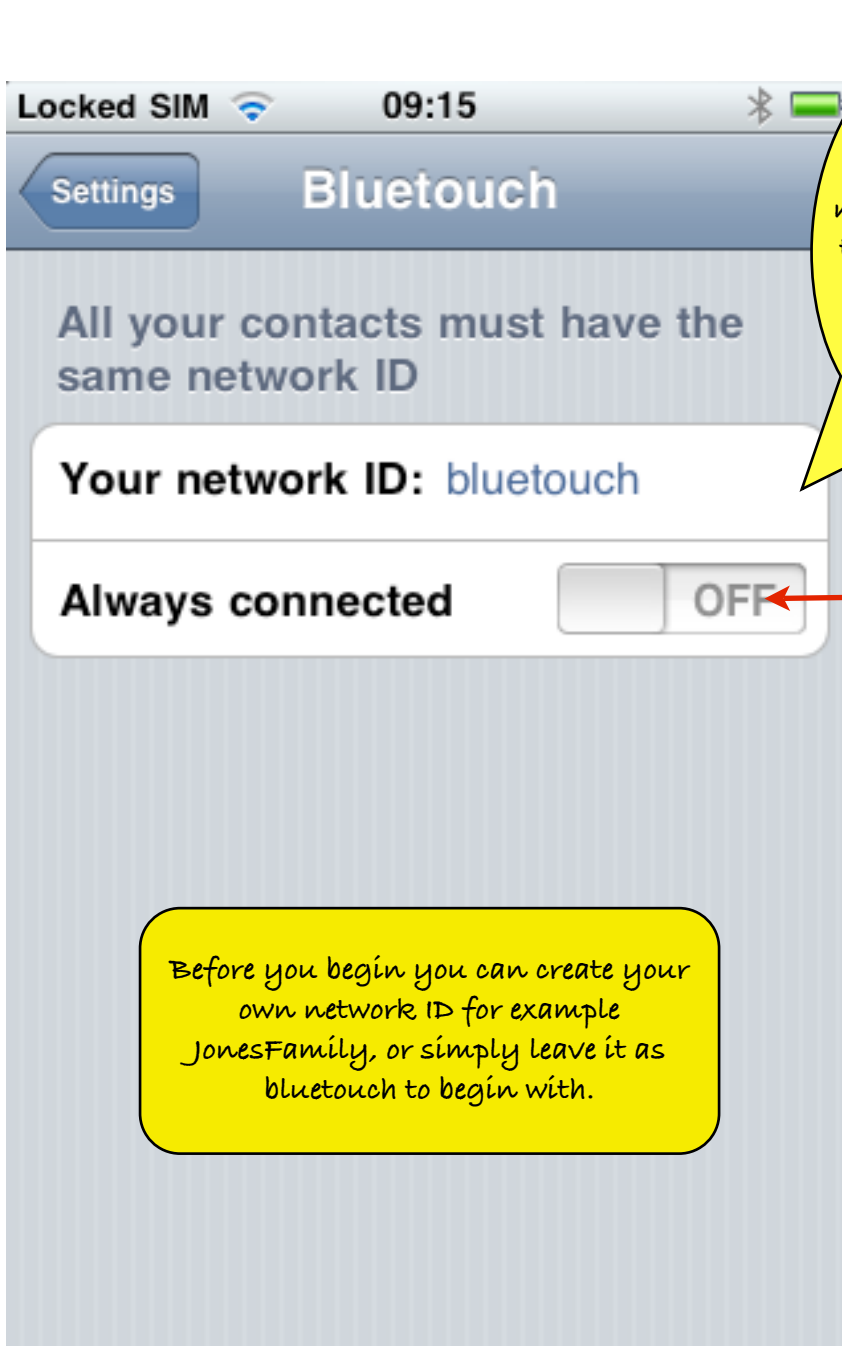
Locked SIM 09:15

Settings Bluetouch

All your contacts must have the same network ID

Your network ID: bluetouch

Always connected OFF

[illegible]

Before you begin you can create your own network ID for example JonesFamily, or simply leave it as bluetouch to begin with.